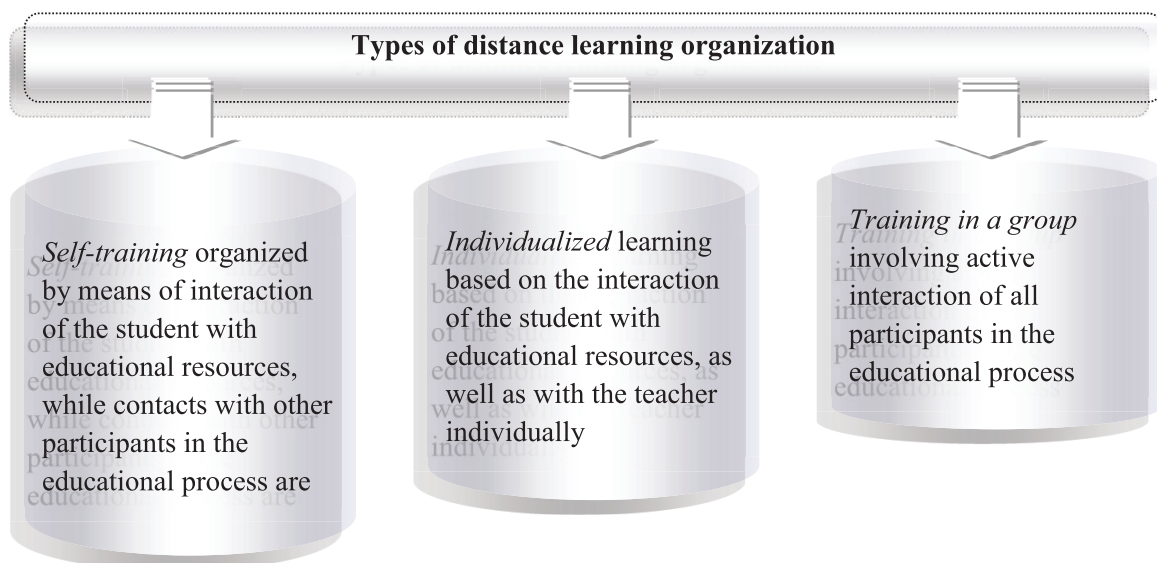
Types of distance learning organization

*Self-training* organized by means of interaction of the student with educational resources, while contacts with other participants in the educational process are

*Individualized* learning based on the interaction of the student with educational resources, as well as with the teacher individually

*Training in a group* involving active interaction of all participants in the educational process